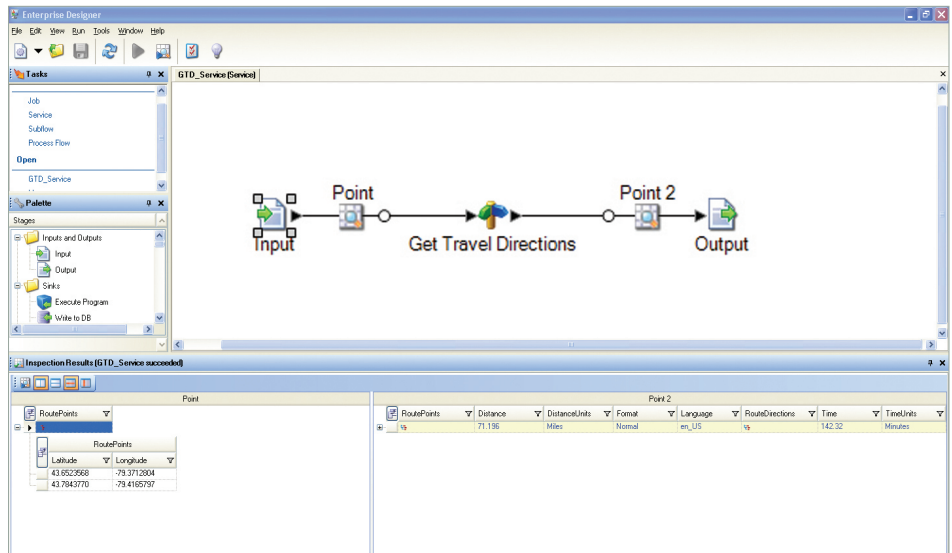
Enterprise Designer

File Edit View Run Tools Window Help

Tasks

Job
Service
Subflow
Process Flow

Open

GTD_Service

Palette

Stages

Inputs and Outputs
Input
Output
Sinks
Execute Program
Write to DB

GTD_Service (Service)

Point
Input
Get Travel Directions
Point 2
Output

Inspection Results (GTD_Service succeeded)

Point

| RoutePoints |
|---|

RoutePoints

| Latitude | Longitude |
|---|---|
| 43.6523568 | -79.3712804 |
| 43.7843770 | -79.4165797 |

Point 2

| RoutePoints | Distance | DistanceUnits | Format | Language | RouteDirections | Time | TimeUnits |
|---|---|---|---|---|---|---|---|
| | 71.196 | Miles | Normal | en_US | | 142.32 | Minutes |